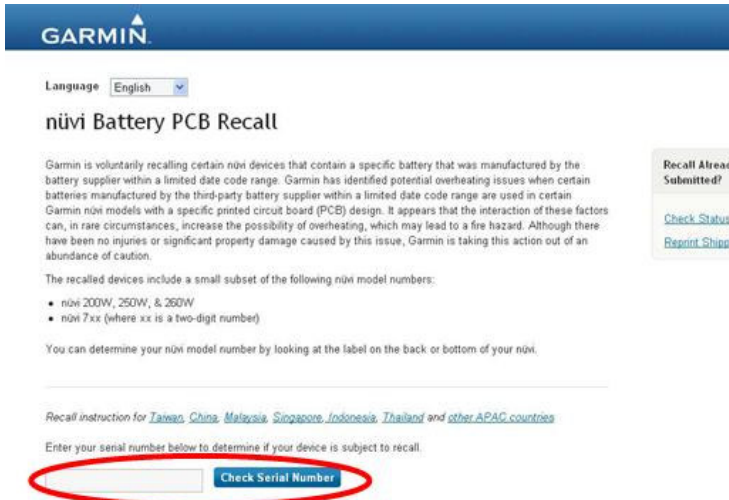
GARMIN.

Language English

nüvi Battery PCB Recall

Garmin is voluntarily recalling certain nüvi devices that contain a specific battery that was manufactured by the battery supplier within a limited date code range. Garmin has identified potential overheating issues when certain batteries manufactured by the third-party battery supplier within a limited date code range are used in certain Garmin nüvi models with a specific printed circuit board (PCB) design. It appears that the interaction of these factors can, in rare circumstances, increase the possibility of overheating, which may lead to a fire hazard. Although there have been no injuries or significant property damage caused by this issue, Garmin is taking this action out of an abundance of caution.

The recalled devices include a small subset of the following nüvi model numbers:

- nüvi 200W, 250W, & 260W
- nüvi 7xx (where xx is a two-digit number)

You can determine your nüvi model number by looking at the label on the back or bottom of your nüvi.

Recall instruction for Taiwan, China, Malaysia, Singapore, Indonesia, Thailand and other APAC countries

Enter your serial number below to determine if your device is subject to recall.

Check Serial Number

Recall Alrea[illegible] Submitted?

Check Status

Reprint Shipp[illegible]